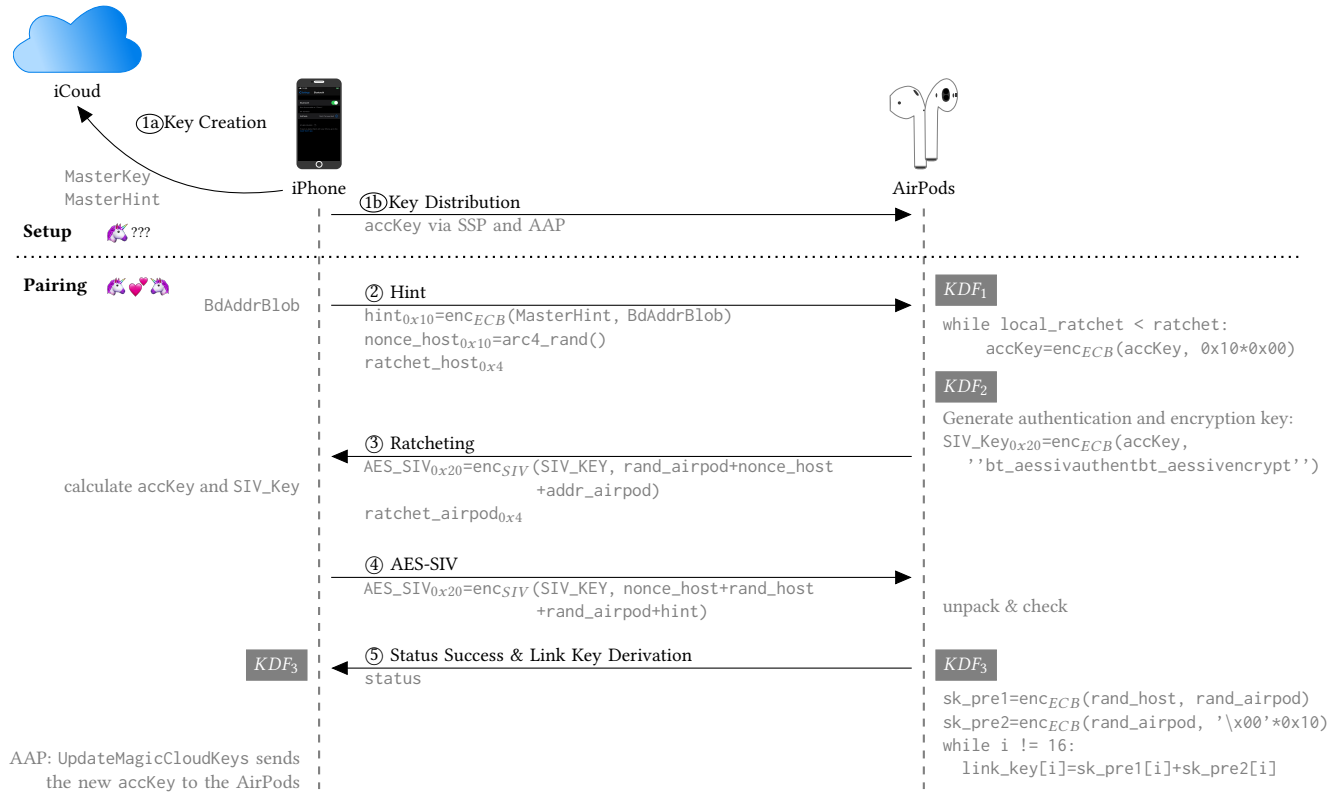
iCoud

iPhone

AirPods

(1a) Key Creation

MasterKey
MasterHint

(1b) Key Distribution
accKey via SSP and AAP

Setup ???

Pairing

BdAddrBlob

(2) Hint
hint$_{0x10}$=enc$_{ECB}$(MasterHint, BdAddrBlob)
nonce_host$_{0x10}$=arc4_rand()
ratchet_host$_{0x4}$

$KDF_1$

while local_ratchet < ratchet:
accKey=enc$_{ECB}$(accKey, 0x10*0x00)

$KDF_2$

Generate authentication and encryption key:
SIV_Key$_{0x20}$=enc$_{ECB}$(accKey,
''bt_aessivauthentbt_aessivencrypt'')

(3) Ratcheting
AES_SIV$_{0x20}$=enc$_{SIV}$(SIV_KEY, rand_airpod+nonce_host
+addr_airpod)
ratchet_airpod$_{0x4}$

calculate accKey and SIV_Key

(4) AES-SIV
AES_SIV$_{0x20}$=enc$_{SIV}$(SIV_KEY, nonce_host+rand_host
+rand_airpod+hint)

unpack & check

$KDF_3$

(5) Status Success & Link Key Derivation
status

$KDF_3$

sk_pre1=enc$_{ECB}$(rand_host, rand_airpod)
sk_pre2=enc$_{ECB}$(rand_airpod, '\x00'*0x10)
while i != 16:
link_key[i]=sk_pre1[i]+sk_pre2[i]

AAP: UpdateMagicCloudKeys sends the new accKey to the AirPods